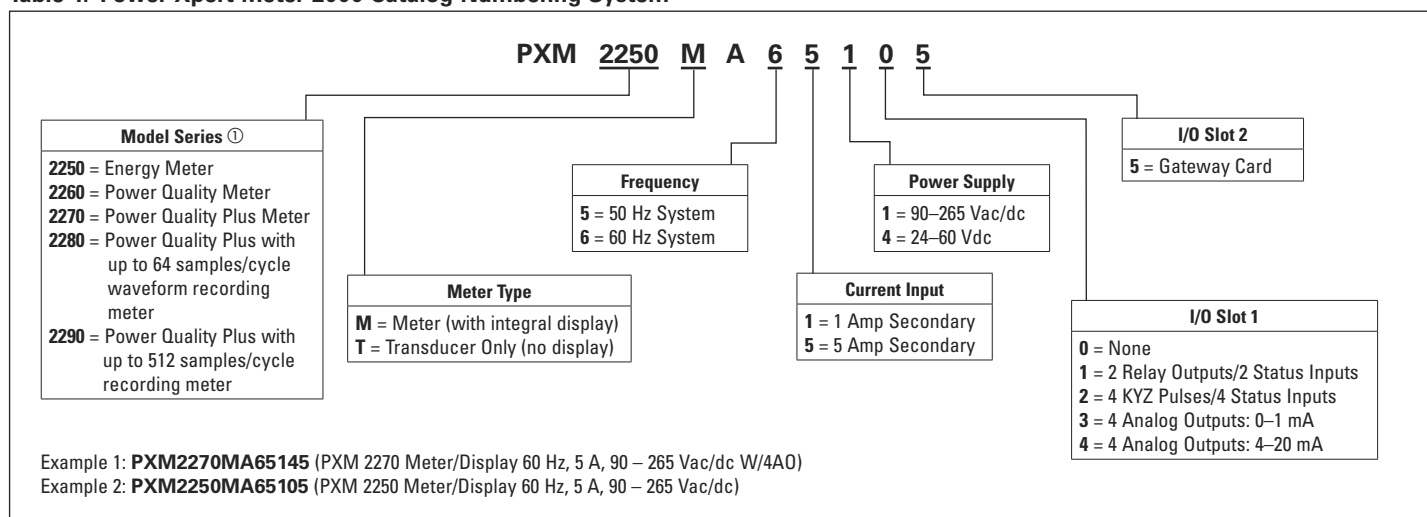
PXM 2250 M A 6 5 1 0 5

Model Series ①
2250 = Energy Meter
2260 = Power Quality Meter
2270 = Power Quality Plus Meter
2280 = Power Quality Plus with up to 64 samples/cycle waveform recording meter
2290 = Power Quality Plus with up to 512 samples/cycle recording meter

Meter Type
M = Meter (with integral display)
T = Transducer Only (no display)

Frequency
5 = 50 Hz System
6 = 60 Hz System

Current Input
1 = 1 Amp Secondary
5 = 5 Amp Secondary

Power Supply
1 = 90–265 Vac/dc
4 = 24–60 Vdc

I/O Slot 1
0 = None
1 = 2 Relay Outputs/2 Status Inputs
2 = 4 KYZ Pulses/4 Status Inputs
3 = 4 Analog Outputs: 0–1 mA
4 = 4 Analog Outputs: 4–20 mA

I/O Slot 2
5 = Gateway Card

Example 1: PXM2270MA65145 (PXM 2270 Meter/Display 60 Hz, 5 A, 90 – 265 Vac/dc W/4AO)
Example 2: PXM2250MA65105 (PXM 2250 Meter/Display 60 Hz, 5 A, 90 – 265 Vac/dc)